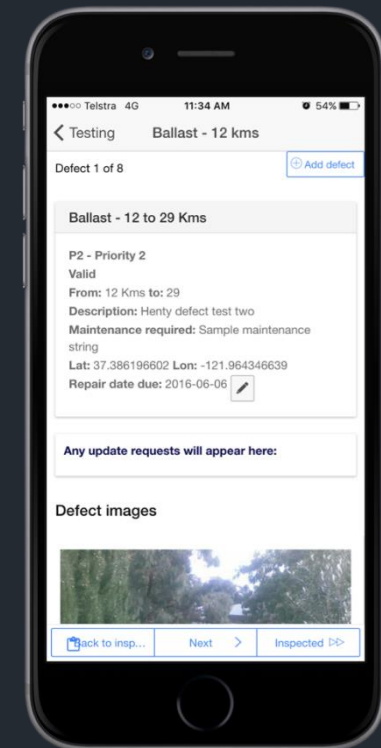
●●●○○ Telstra 4G 11:34 AM 54%

< Testing Ballast - 12 kms

Defect 1 of 8

⊕ Add defect

Ballast - 12 to 29 Kms

P2 - Priority 2
Valid
From: 12 Kms to: 29
Description: Henty defect test two
Maintenance required: Sample maintenance string
Lat: 37.386196602 Lon: -121.964346639
Repair date due: 2016-06-06

Any update requests will appear here:

Defect images

Back to insp... Next > Inspected ▷▷